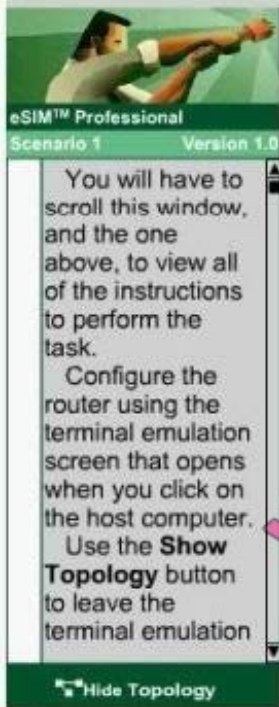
eSIM™ Professional
Scenario 1 Version 1.0

You will have to scroll this window, and the one above, to view all of the instructions to perform the task.

Configure the router using the terminal emulation screen that opens when you click on the host computer.

Use the **Show Topology** button to leave the terminal emulation

Hide Topology